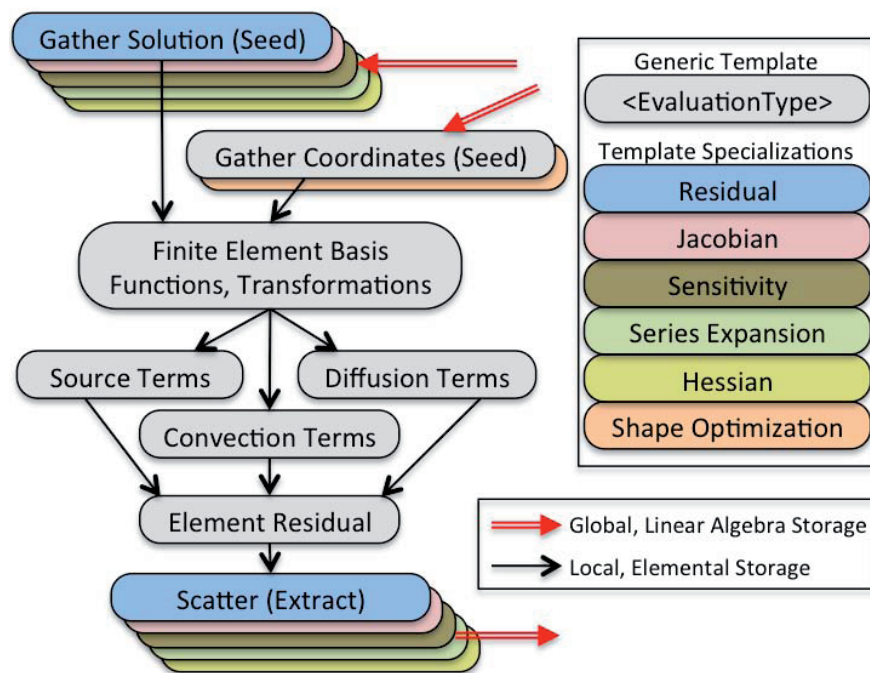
Gather Solution (Seed)

Gather Coordinates (Seed)

Finite Element Basis Functions, Transformations

Source Terms

Diffusion Terms

Convection Terms

Element Residual

Scatter (Extract)

Generic Template

<EvaluationType>

Template Specializations

Residual

Jacobian

Sensitivity

Series Expansion

Hessian

Shape Optimization

Global, Linear Algebra Storage

Local, Elemental Storage